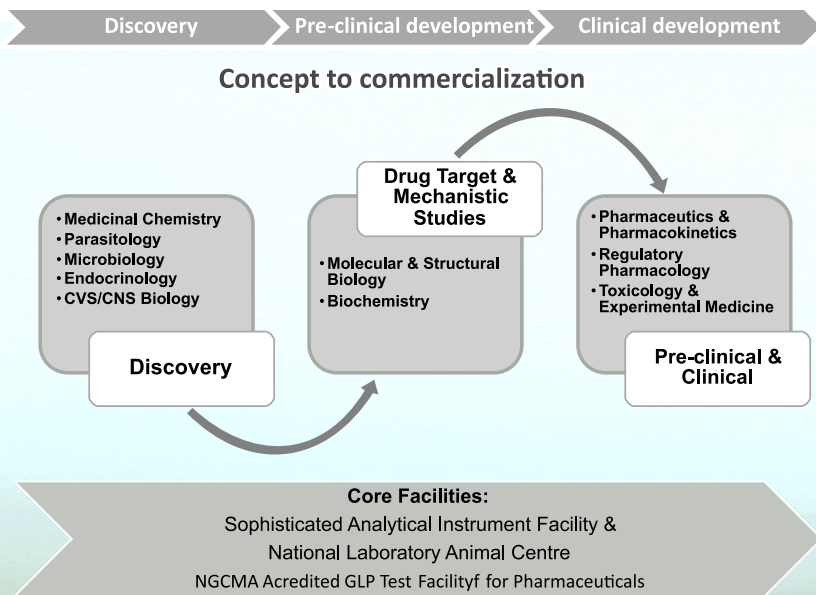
Discovery
Pre-clinical development
Clinical development

Concept to commercialization

• Medicinal Chemistry
• Parasitology
• Microbiology
• Endocrinology
• CVS/CNS Biology

Discovery

Drug Target & Mechanistic Studies

• Molecular & Structural Biology
• Biochemistry

• Pharmaceutics & Pharmacokinetics
• Regulatory Pharmacology
• Toxicology & Experimental Medicine

Pre-clinical & Clinical

Core Facilities:
Sophisticated Analytical Instrument Facility &
National Laboratory Animal Centre
NGCMA Acredited GLP Test Facilityf for Pharmaceuticals